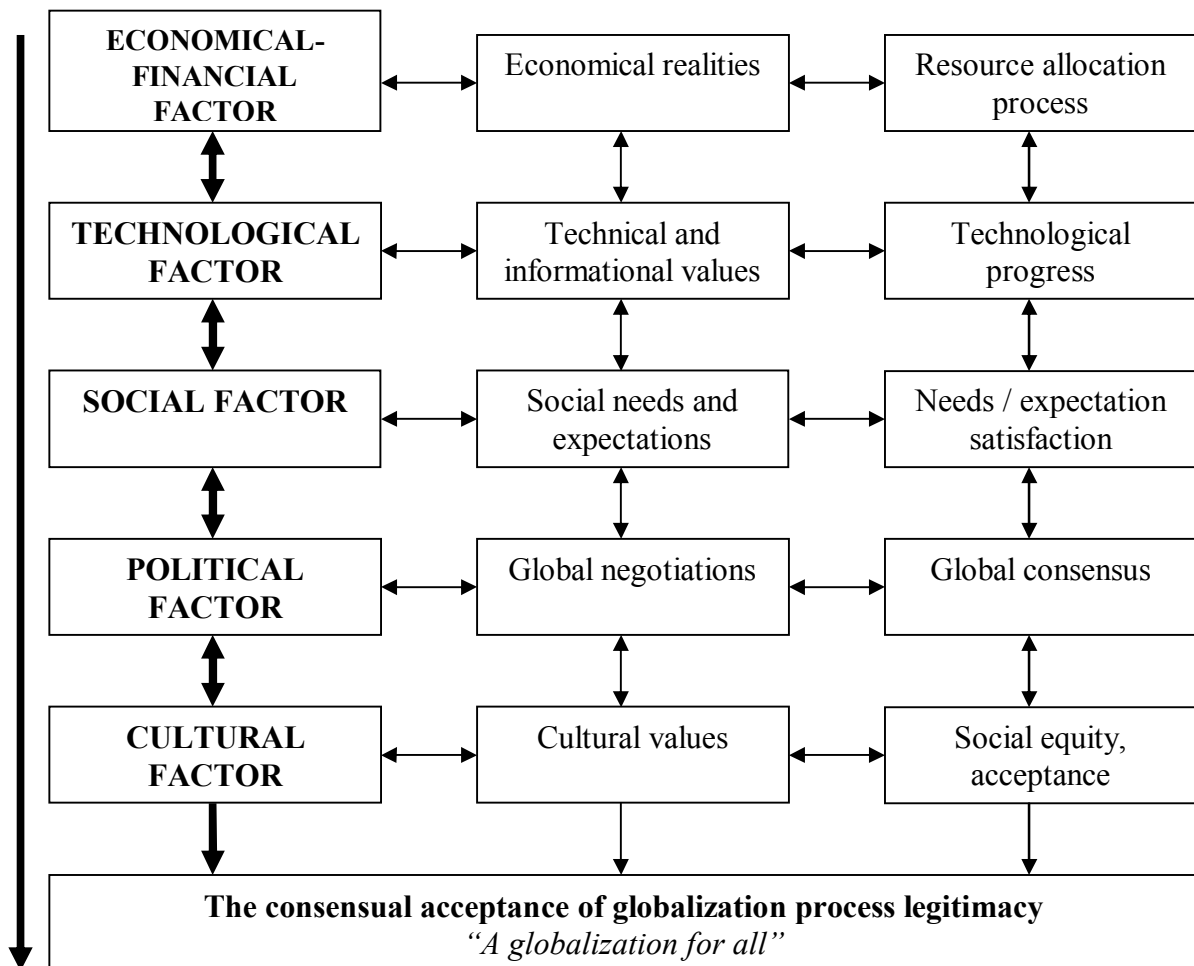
ECONOMICAL-FINANCIAL FACTOR

Economical realities

Resource allocation process

TECHNOLOGICAL FACTOR

Technical and informational values

Technological progress

SOCIAL FACTOR

Social needs and expectations

Needs / expectation satisfaction

POLITICAL FACTOR

Global negotiations

Global consensus

CULTURAL FACTOR

Cultural values

Social equity, acceptance

**The consensual acceptance of globalization process legitimacy**
*"A globalization for all"*